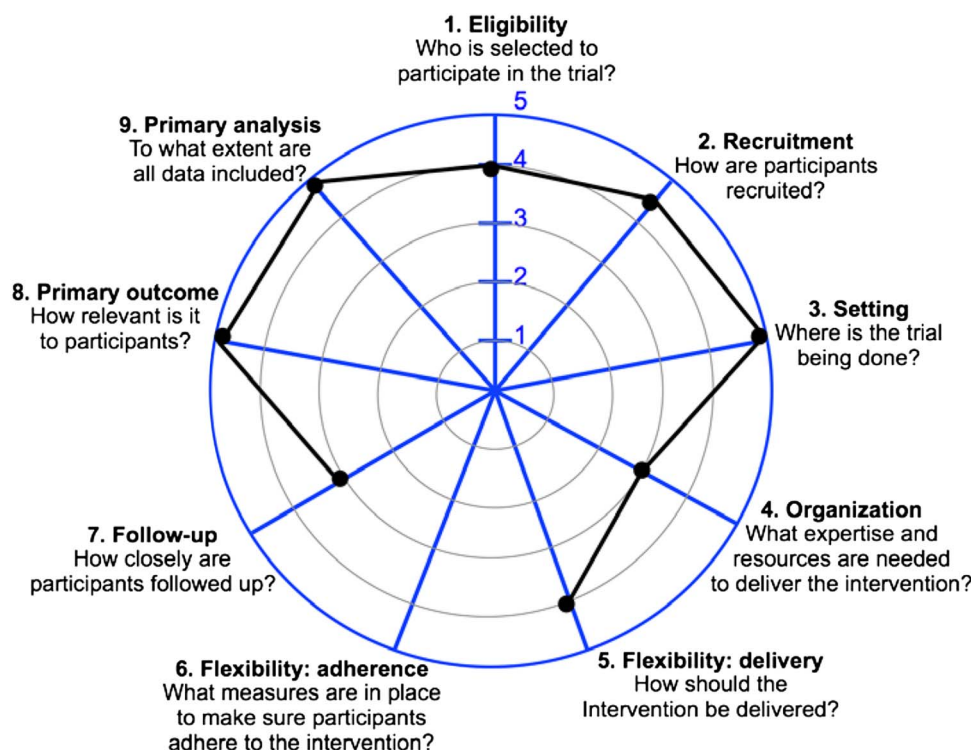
1. Eligibility
Who is selected to participate in the trial?

5
4
3
2
1

2. Recruitment
How are participants recruited?

3. Setting
Where is the trial being done?

4. Organization
What expertise and resources are needed to deliver the intervention?

5. Flexibility: delivery
How should the Intervention be delivered?

6. Flexibility: adherence
What measures are in place to make sure participants adhere to the intervention?

7. Follow-up
How closely are participants followed up?

8. Primary outcome
How relevant is it to participants?

9. Primary analysis
To what extent are all data included?